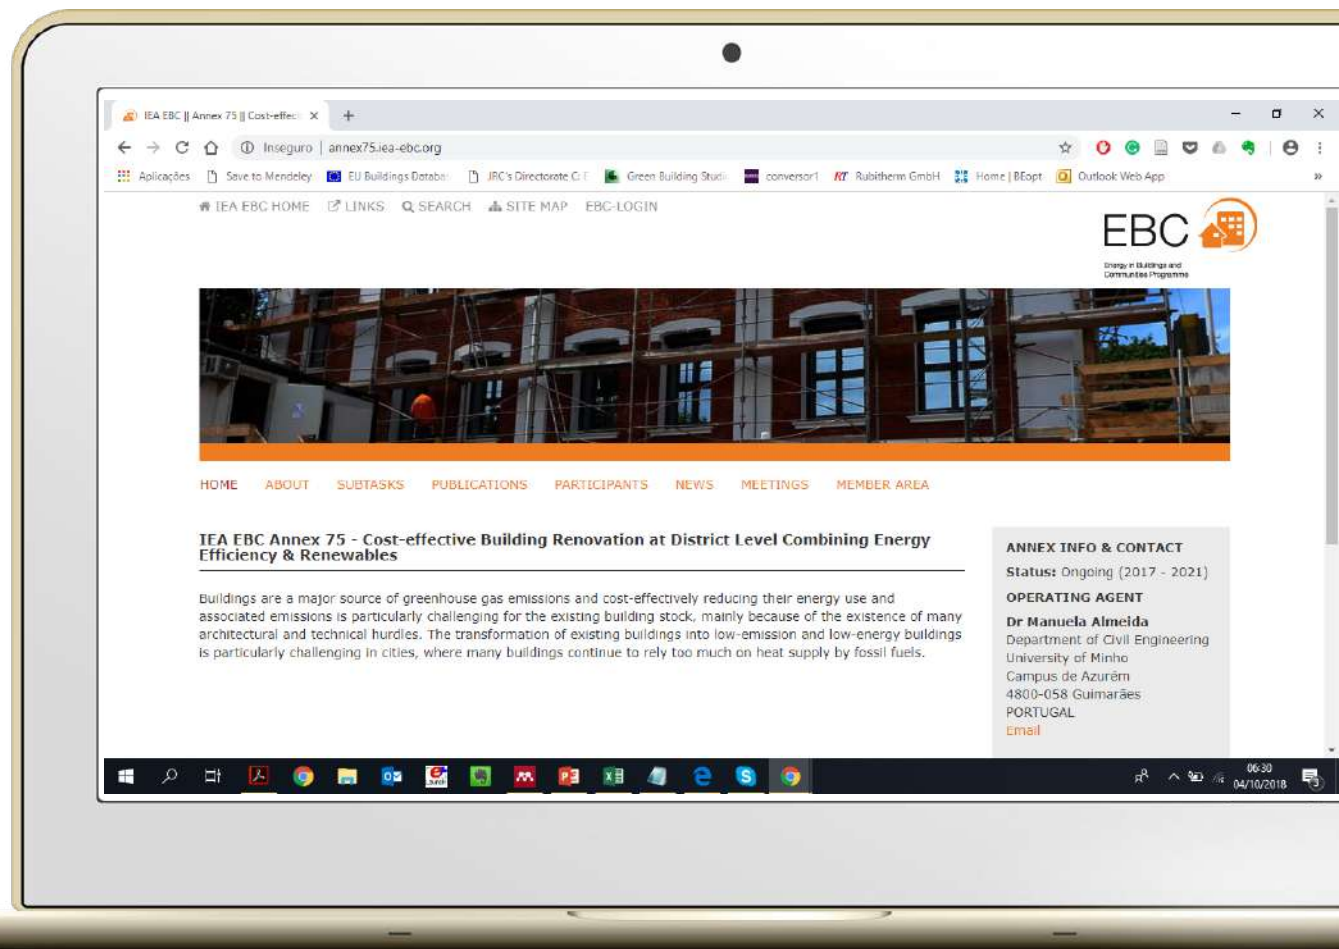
IEA EBC || Annex 75 || Cost-effect ×

Inseguro | annex75.iea-ebc.org

Aplicações  Save to Mendeley  EU Buildings Databa  JRC's Directorate C: E  Green Building Studi  conversor1  Rubitherm GmbH  Home | BEopt  Outlook Web App

IEA EBC HOME  LINKS  SEARCH  SITE MAP  EBC-LOGIN

EBC
Energy in Buildings and Communities Programme

HOME  ABOUT  SUBTASKS  PUBLICATIONS  PARTICIPANTS  NEWS  MEETINGS  MEMBER AREA

IEA EBC Annex 75 - Cost-effective Building Renovation at District Level Combining Energy Efficiency & Renewables

Buildings are a major source of greenhouse gas emissions and cost-effectively reducing their energy use and associated emissions is particularly challenging for the existing building stock, mainly because of the existence of many architectural and technical hurdles. The transformation of existing buildings into low-emission and low-energy buildings is particularly challenging in cities, where many buildings continue to rely too much on heat supply by fossil fuels.

ANNEX INFO & CONTACT
Status: Ongoing (2017 - 2021)
OPERATING AGENT
Dr Manuela Almeida
Department of Civil Engineering
University of Minho
Campus de Azurém
4800-058 Guimarães
PORTUGAL
Email

06:30
04/10/2018